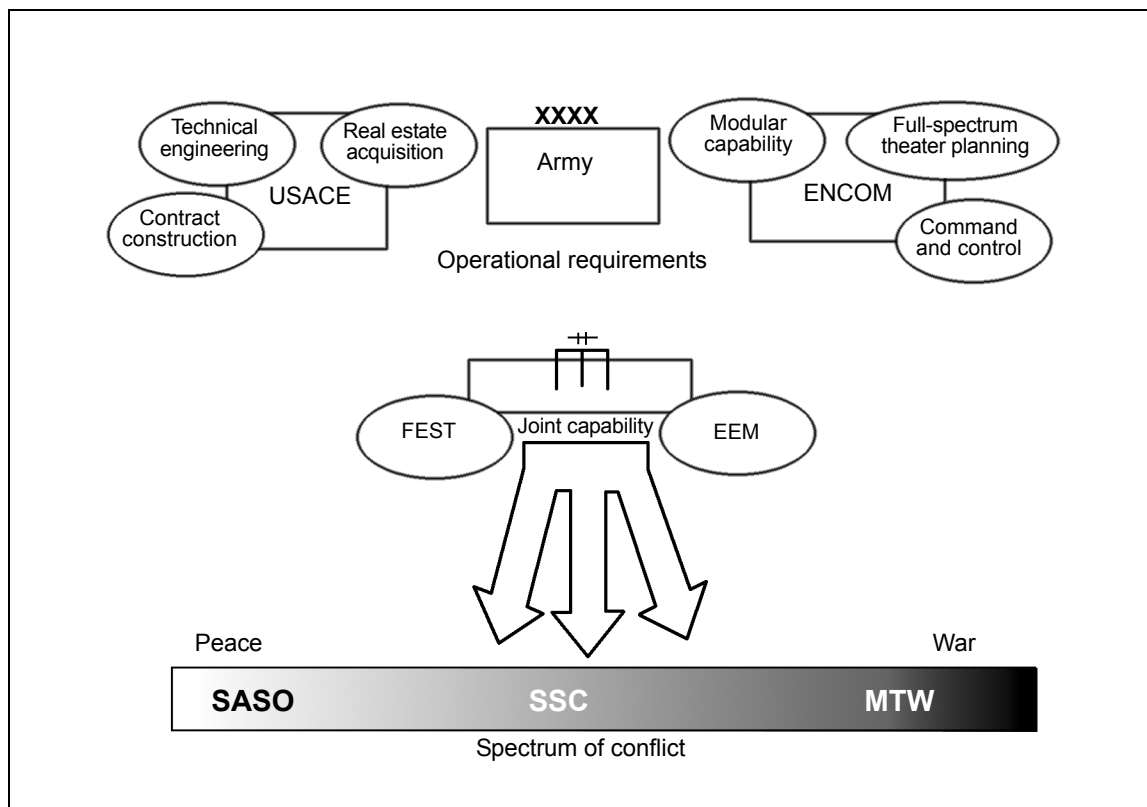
Technical engineering

Real estate acquisition

USACE

Contract construction

XXXX

Army

Modular capability

Full-spectrum theater planning

ENCOM

Command and control

Operational requirements

FEST

Joint capability

EEM

Peace

War

SASO

SSC

MTW

Spectrum of conflict